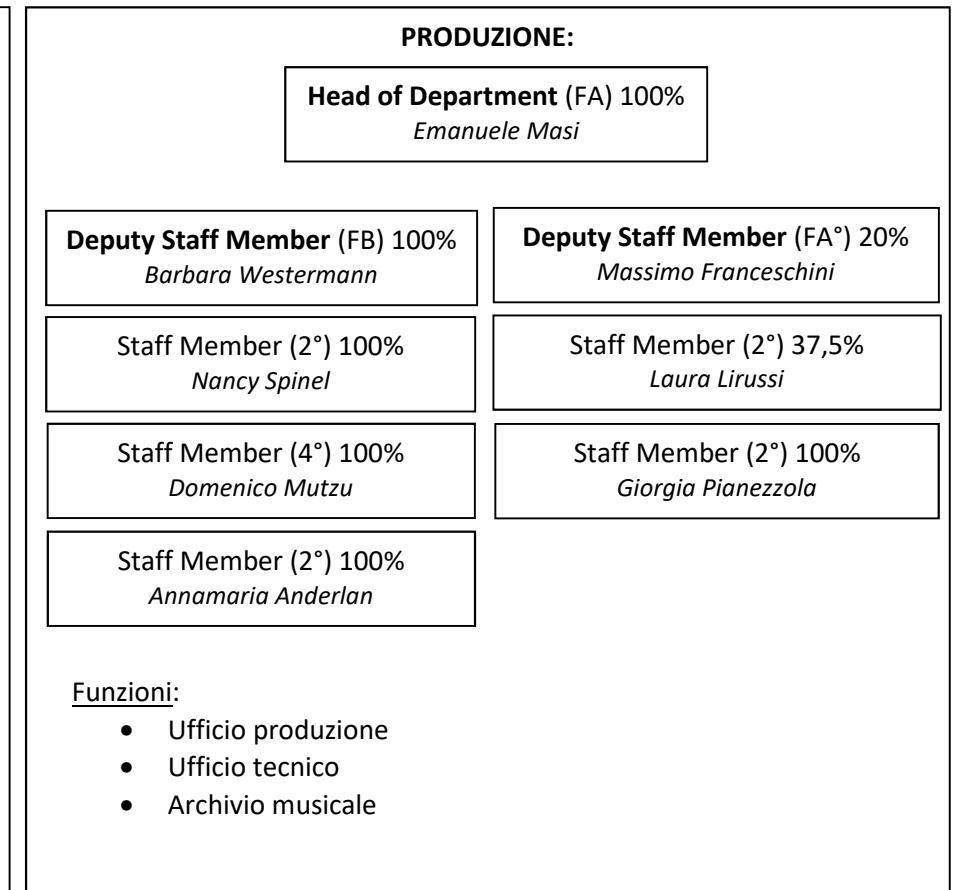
PRODUZIONE:

Head of Department (FA) 100%
Emanuele Masi

Deputy Staff Member (FB) 100%
Barbara Westermann

Deputy Staff Member (FA°) 20%
Massimo Franceschini

Staff Member (2°) 100%
Nancy Spinel

Staff Member (2°) 37,5%
Laura Lirussi

Staff Member (4°) 100%
Domenico Mutzu

Staff Member (2°) 100%
Giorgia Pianezzola

Staff Member (2°) 100%
Annamaria Anderlan

Funzioni:
- Ufficio produzione
- Ufficio tecnico
- Archivio musicale